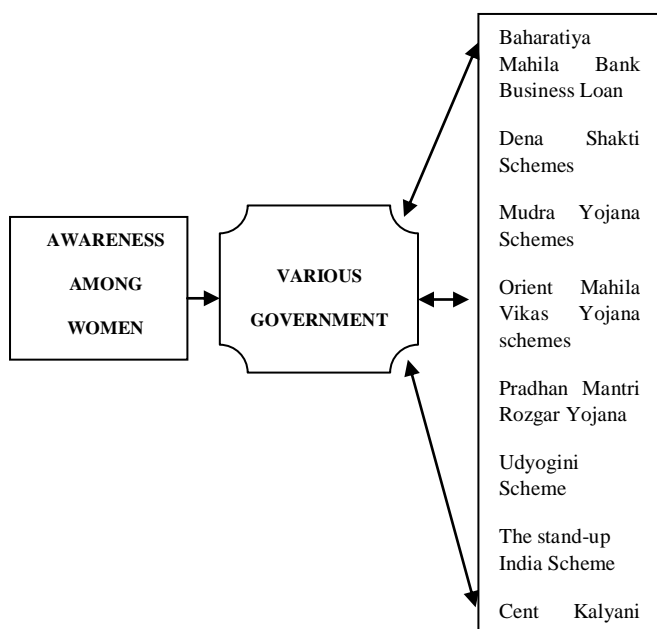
AWARENESS AMONG WOMEN

VARIOUS GOVERNMENT

Baharatiya Mahila Bank Business Loan

Dena Shakti Schemes

Mudra Yojana Schemes

Orient Mahila Vikas Yojana schemes

Pradhan Mantri Rozgar Yojana

Udyogini Scheme

The stand-up India Scheme

Cent Kalyani